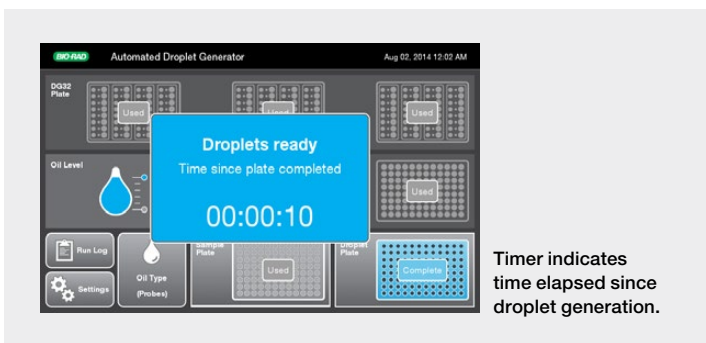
BIO-RAD Automated Droplet Generator Aug 02, 2014 12:02 AM

DG32 Plate

Used

Used

Used

Oil Level

Droplets ready

Time since plate completed

00:00:10

Used

Run Log

Settings

Oil Type (Probes)

Sample Plate

Used

Droplet Plate

Complete

Timer indicates time elapsed since droplet generation.